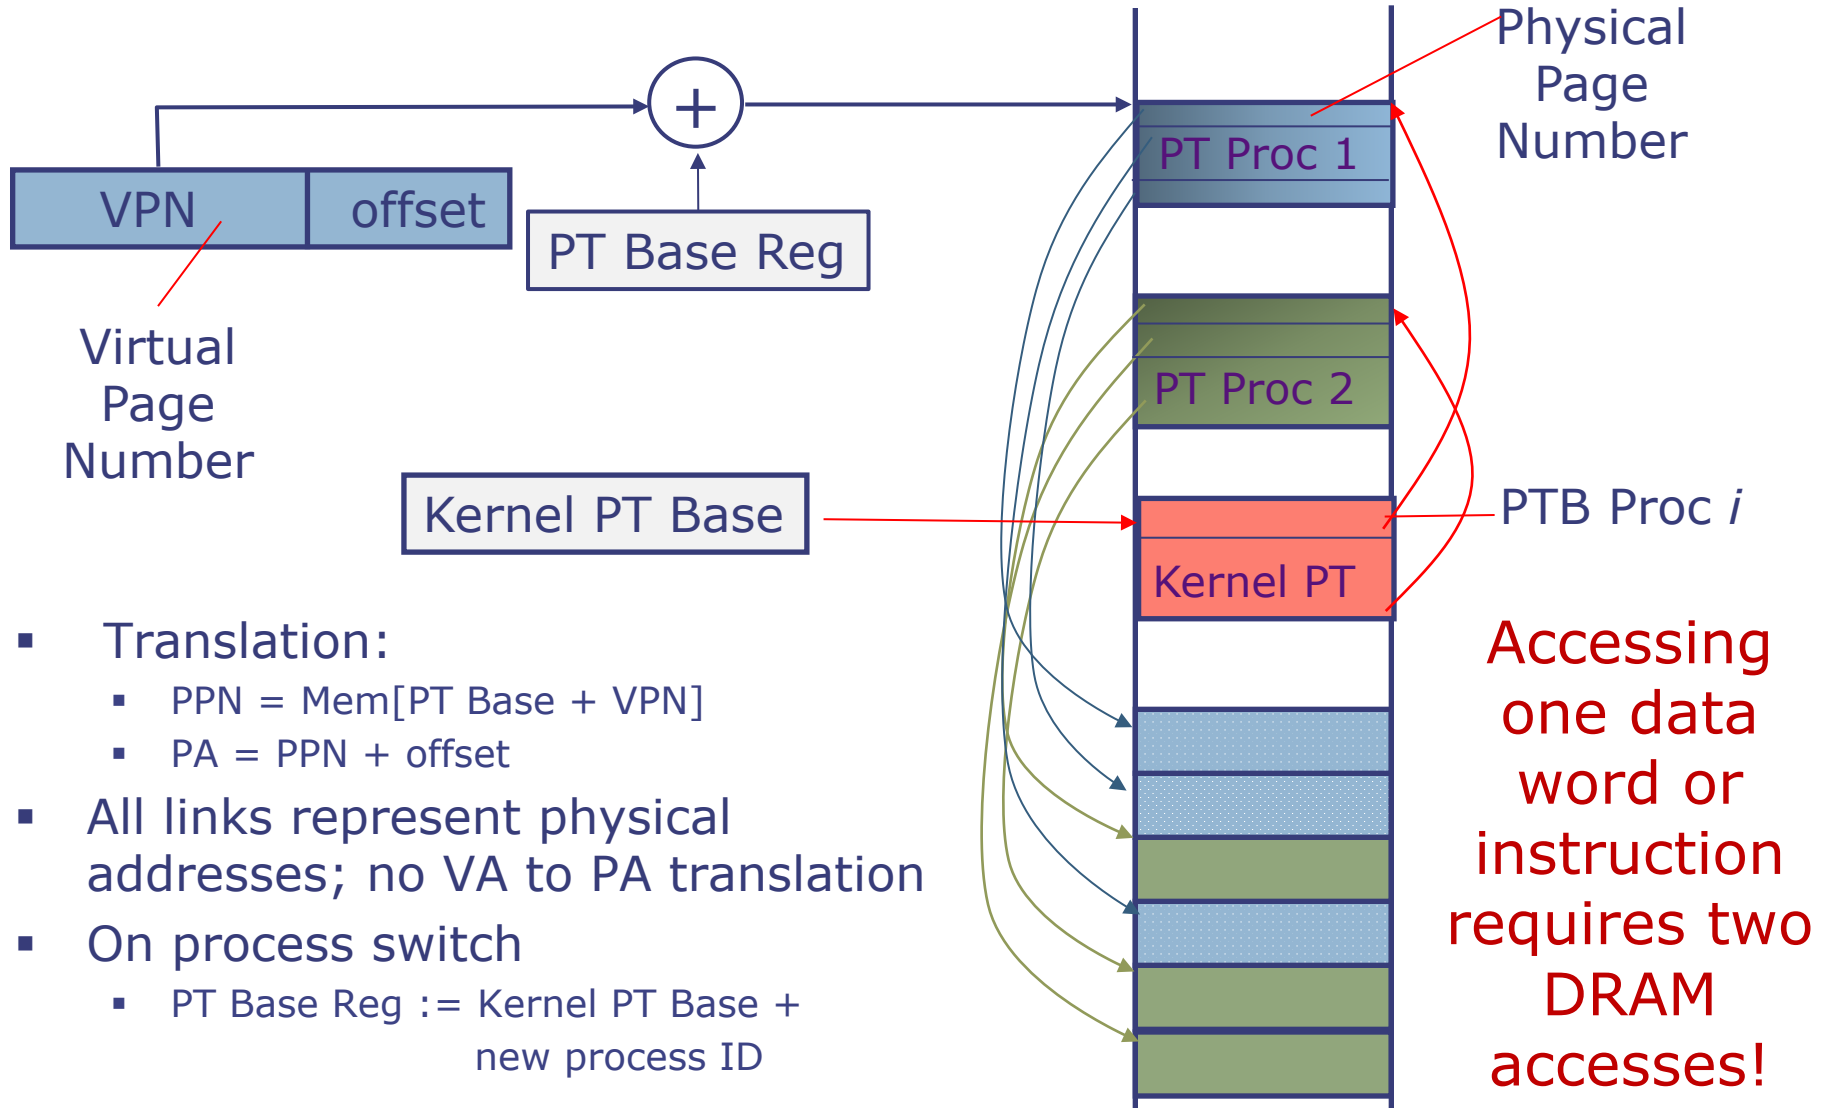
Physical Page Number

VPN | offset

+

PT Base Reg

Virtual Page Number

PT Proc 1

PT Proc 2

Kernel PT Base

PTB Proc *i*

Kernel PT

- Translation:
  - PPN = Mem[PT Base + VPN]
  - PA = PPN + offset
- All links represent physical addresses; no VA to PA translation
- On process switch
  - PT Base Reg := Kernel PT Base + new process ID

Accessing one data word or instruction requires two DRAM accesses!